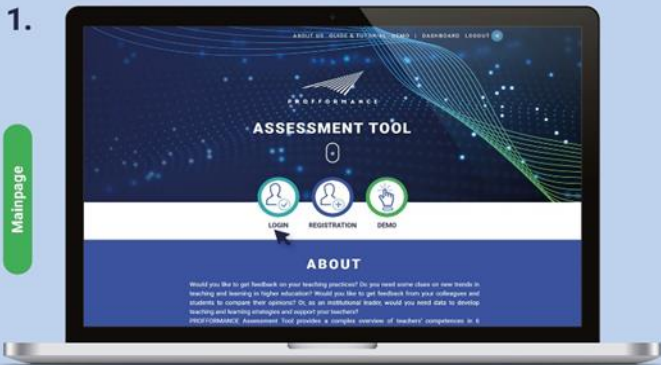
1.

Mainpage

ABOUT US GUIDE & TUTORIAL DEMO | DASHBOARD LOGOUT

PROFFORMANCE

ASSESSMENT TOOL

LOGIN REGISTRATION DEMO

ABOUT

Would you like to get feedback on your teaching practices? Do you need some clues on new trends in teaching and learning in higher education? Would you like to get feedback from your colleagues and students to compare their opinions? Or, as an institutional leader, would you need data to develop teaching and learning strategies and support your teachers?

PROFFORMANCE Assessment Tool provides a complex overview of teachers' competences in 6 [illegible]